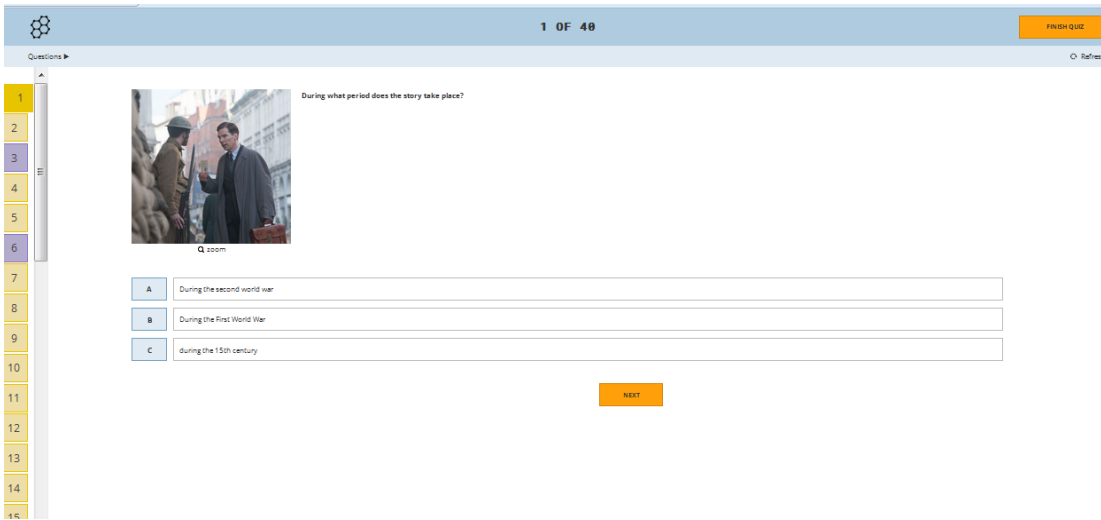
1 OF 40

FINISH QUIZ

Questions ▶

⟳ Refre

1
2
3
4
5
6
7
8
9
10
11
12
13
14
15

During what period does the story take place?

zoom

A During the second world war

B During the First World War

C during the 15th century

NEXT